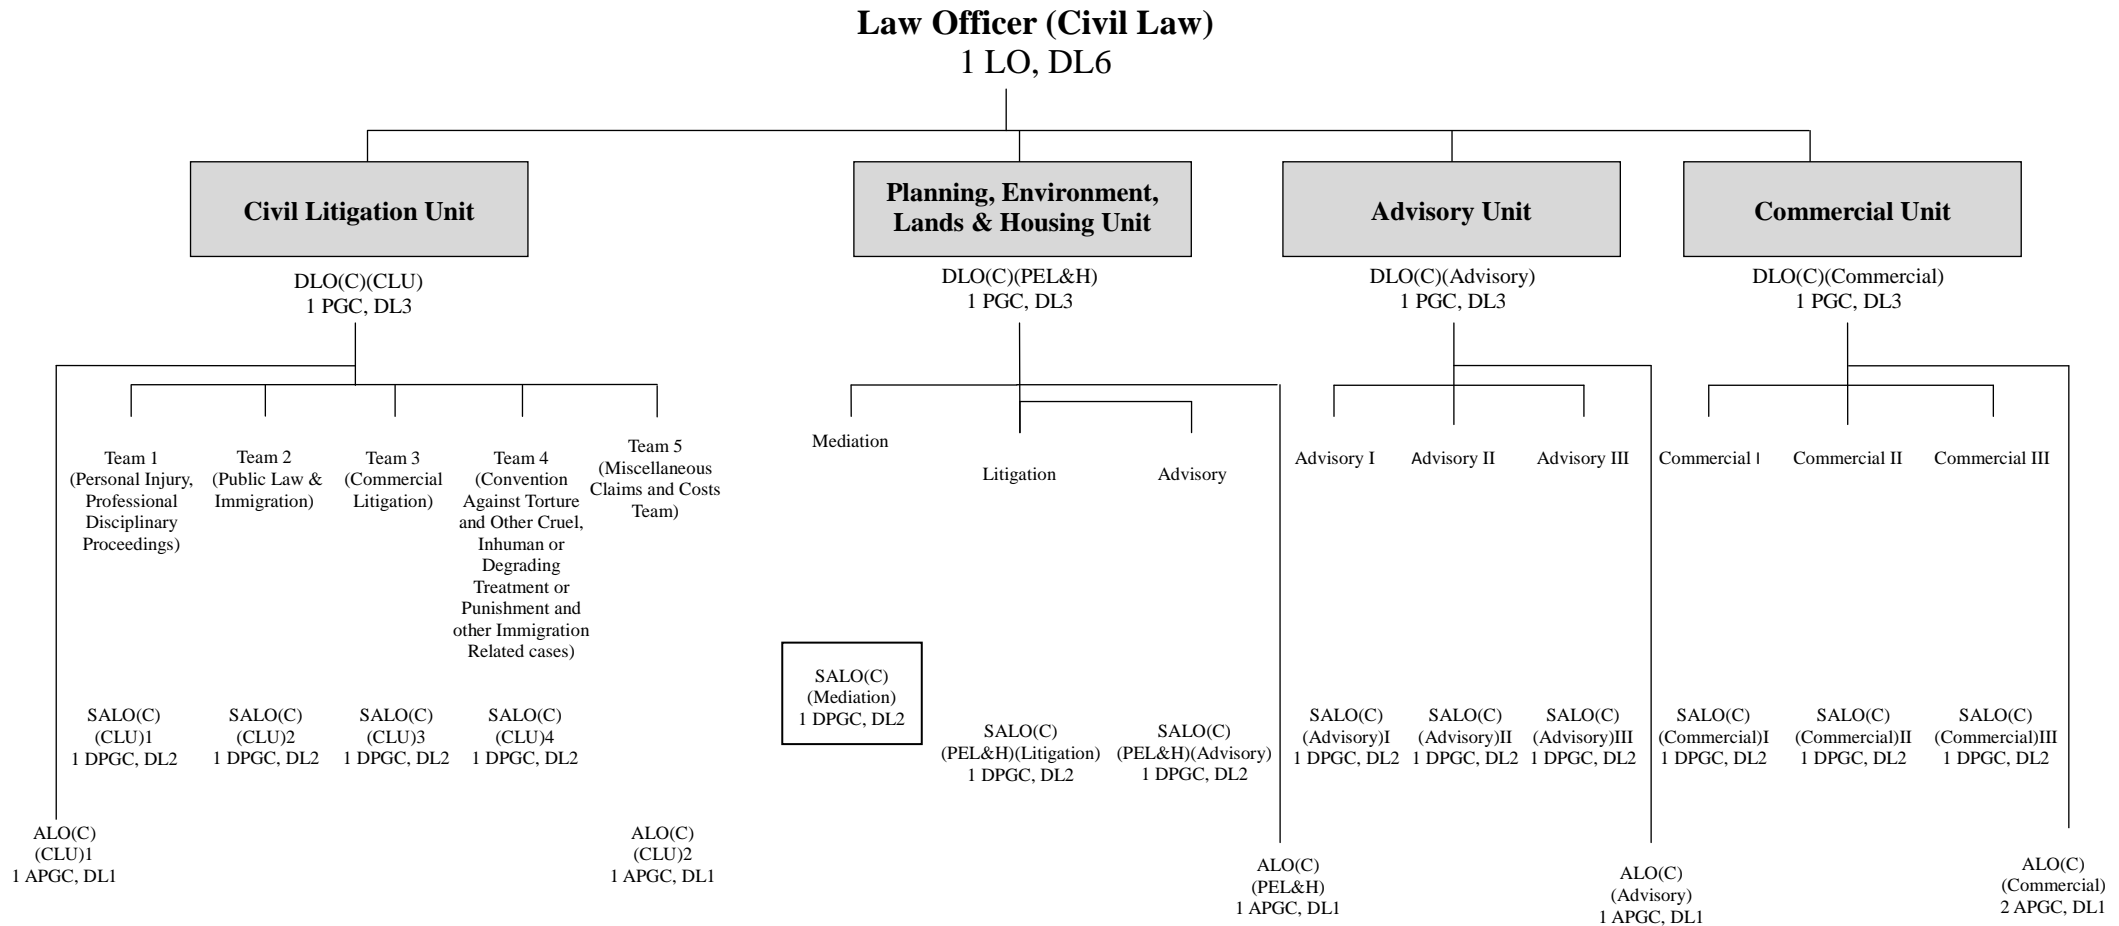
Law Officer (Civil Law)
1 LO, DL6

Civil Litigation Unit

DLO(C)(CLU)
1 PGC, DL3

Team 1 (Personal Injury, Professional Disciplinary Proceedings)

SALO(C) (CLU)1
1 DPGC, DL2

Team 2 (Public Law & Immigration)

SALO(C) (CLU)2
1 DPGC, DL2

Team 3 (Commercial Litigation)

SALO(C) (CLU)3
1 DPGC, DL2

Team 4 (Convention Against Torture and Other Cruel, Inhuman or Degrading Treatment or Punishment and other Immigration Related cases)

SALO(C) (CLU)4
1 DPGC, DL2

Team 5 (Miscellaneous Claims and Costs Team)

ALO(C) (CLU)1
1 APGC, DL1

ALO(C) (CLU)2
1 APGC, DL1

Planning, Environment, Lands & Housing Unit

DLO(C)(PEL&H)
1 PGC, DL3

Mediation

SALO(C) (Mediation)
1 DPGC, DL2

Litigation

SALO(C) (PEL&H)(Litigation)
1 DPGC, DL2

Advisory

SALO(C) (PEL&H)(Advisory)
1 DPGC, DL2

ALO(C) (PEL&H)
1 APGC, DL1

Advisory Unit

DLO(C)(Advisory)
1 PGC, DL3

Advisory I

SALO(C) (Advisory)I
1 DPGC, DL2

Advisory II

SALO(C) (Advisory)II
1 DPGC, DL2

Advisory III

SALO(C) (Advisory)III
1 DPGC, DL2

ALO(C) (Advisory)
1 APGC, DL1

Commercial Unit

DLO(C)(Commercial)
1 PGC, DL3

Commercial I

SALO(C) (Commercial)I
1 DPGC, DL2

Commercial II

SALO(C) (Commercial)II
1 DPGC, DL2

Commercial III

SALO(C) (Commercial)III
1 DPGC, DL2

ALO(C) (Commercial)
2 APGC, DL1